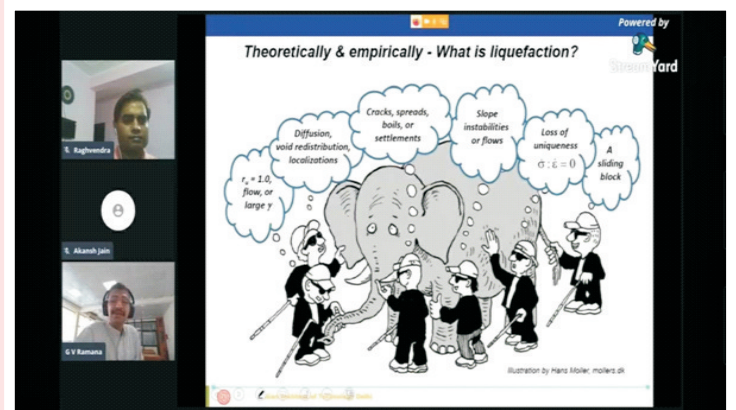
Raghvendra

Akansh Jain

G V Ramana

Powered by
StreamYard

Theoretically & empirically - What is liquefaction?

$r_u = 1.0$, flow, or large γ

Diffusion, void redistribution, localizations

Cracks, spreads, boils, or settlements

Slope instabilities or flows

Loss of uniqueness
$\dot{\sigma} : \dot{\varepsilon} = 0$

A sliding block

Illustration by Hans Moller, mollers.dk

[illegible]